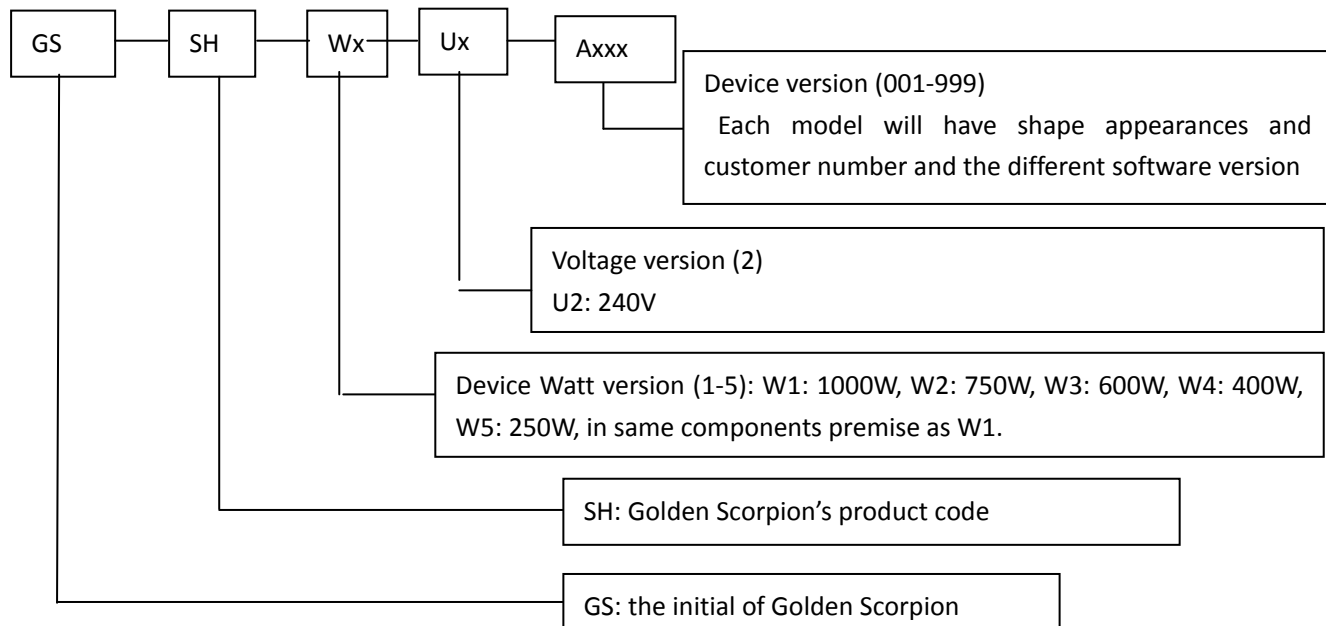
GS

SH

Wx

Ux

Axxx

Device version (001-999)
Each model will have shape appearances and customer number and the different software version

Voltage version (2)
U2: 240V

Device Watt version (1-5): W1: 1000W, W2: 750W, W3: 600W, W4: 400W, W5: 250W, in same components premise as W1.

SH: Golden Scorpion's product code

GS: the initial of Golden Scorpion